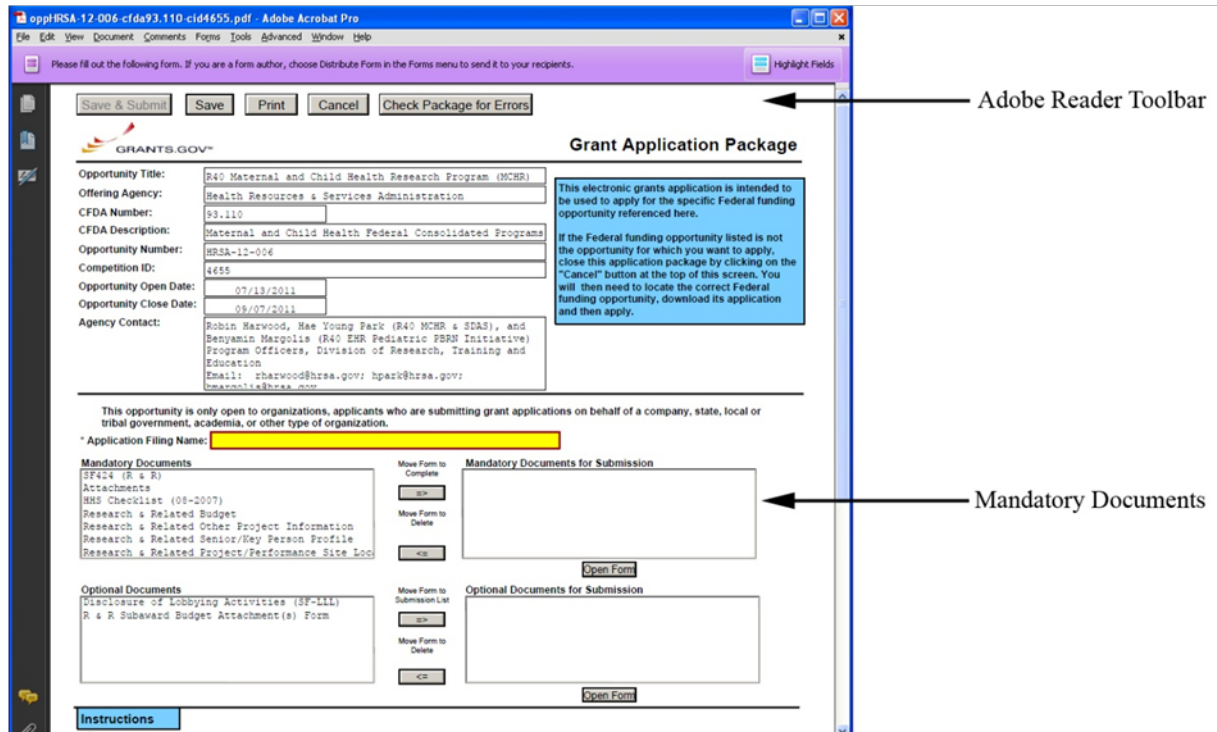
oppHRSA-12-006-cfda93.110-cid4655.pdf - Adobe Acrobat Pro

File Edit View Document Comments Forms Tools Advanced Window Help

Please fill out the following form. If you are a form author, choose Distribute Form in the Forms menu to send it to your recipients.

Highlight Fields

Save & Submit | Save | Print | Cancel | Check Package for Errors

Adobe Reader Toolbar

GRANTS.GOV

Grant Application Package

Opportunity Title: R40 Maternal and Child Health Research Program (MCHR)
Offering Agency: Health Resources & Services Administration
CFDA Number: 93.110
CFDA Description: Maternal and Child Health Federal Consolidated Programs
Opportunity Number: HRSA-12-006
Competition ID: 4655
Opportunity Open Date: 07/13/2011
Opportunity Close Date: 09/07/2011
Agency Contact: Robin Harwood, Hae Young Park (R40 MCHR & SDAS), and Benyamin Margolis (R40 EHR Pediatric PBRN Initiative) Program Officers, Division of Research, Training and Education
Email: rharwood@hrsa.gov; hpark@hrsa.gov; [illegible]

This electronic grants application is intended to be used to apply for the specific Federal funding opportunity referenced here.

If the Federal funding opportunity listed is not the opportunity for which you want to apply, close this application package by clicking on the "Cancel" button at the top of this screen. You will then need to locate the correct Federal funding opportunity, download its application and then apply.

This opportunity is only open to organizations, applicants who are submitting grant applications on behalf of a company, state, local or tribal government, academia, or other type of organization.

* Application Filing Name:

Mandatory Documents
SF424 (R & R)
Attachments
HHS Checklist (08-2007)
Research & Related Budget
Research & Related Other Project Information
Research & Related Senior/Key Person Profile
Research & Related Project/Performance Site Loc

Move Form to Complete
=>
Move Form to Delete
<=

Mandatory Documents for Submission

Open Form

Mandatory Documents

Optional Documents
Disclosure of Lobbying Activities (SF-LLL)
R & R Subaward Budget Attachment(s) Form

Move Form to Submission List
=>
Move Form to Delete
<=

Optional Documents for Submission

Open Form

Instructions